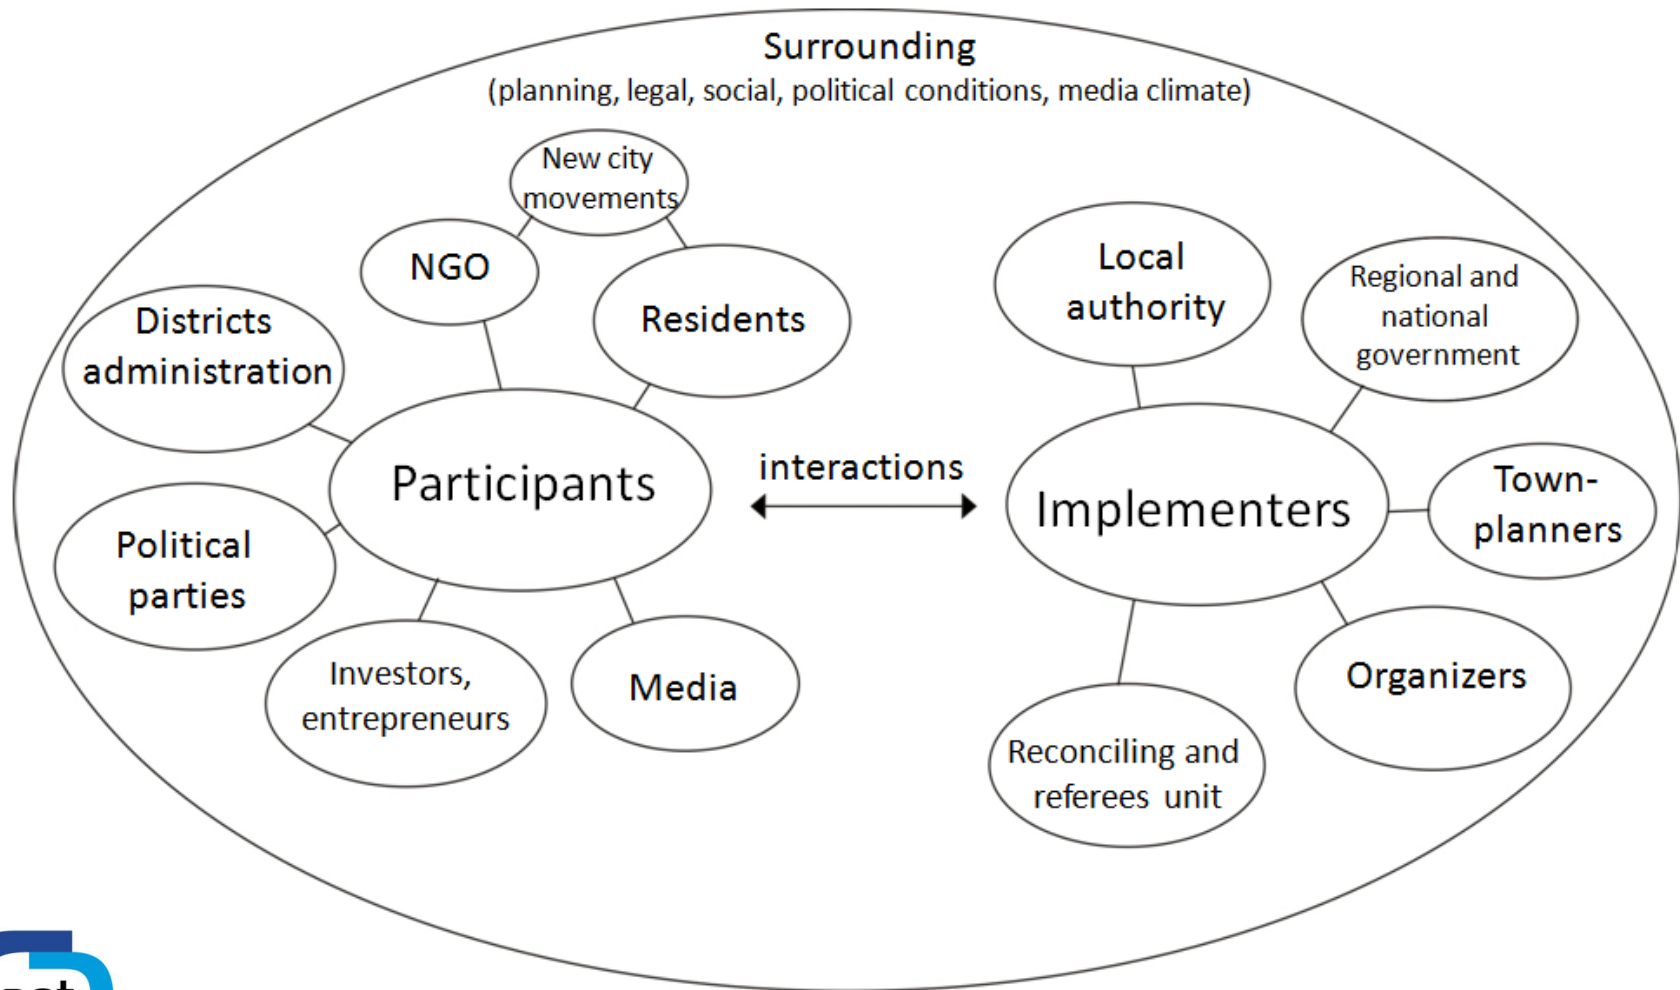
Surrounding
(planning, legal, social, political conditions, media climate)

New city movements

NGO

Residents

Districts administration

Participants

Political parties

Investors, entrepreneurs

Media

interactions

Local authority

Regional and national government

Implementers

Town-planners

Organizers

Reconciling and referees unit